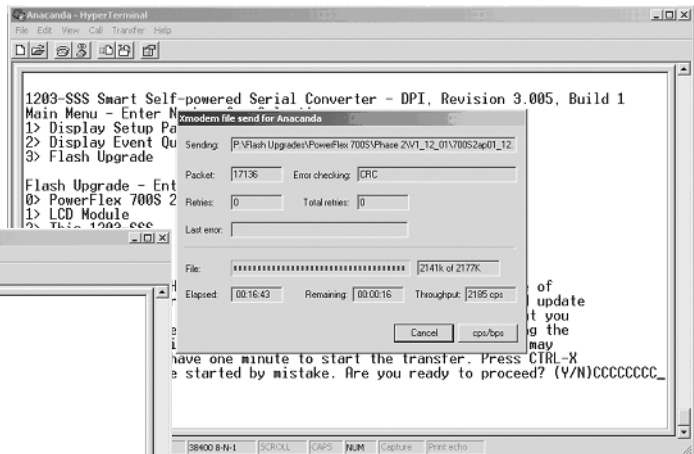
Anacanda - HyperTerminal
File Edit View Call Transfer Help

1203-SSS Smart Self-powered Serial Converter - DPI, Revision 3.005, Build 1
Main Menu - Enter N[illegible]
1> Display Setup Pa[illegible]
2> Display Event Qu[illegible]
3> Flash Upgrade

Flash Upgrade - Ent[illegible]
0> PowerFlex 700S 2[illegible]
1> LCD Module
2> This 1203-SSS

Xmodem file send for Anacanda

Sending: P:\Flash Upgrades\PowerFlex 700S\Phase 2\V1_12_01\700S2ap01_12.

Packet: 17136 Error checking: CRC

Retries: 0 Total retries: 0

Last error:

File: 2141k of 2177K

Elapsed: 00:16:43 Remaining: 00:00:16 Throughput: 2185 cps

Cancel cps/bps

of
update
t you
g the
may
have one minute to start the transfer. Press CTRL-X
e started by mistake. Are you ready to proceed? (Y/N)CCCCCCCC_

38400 8-N-1 SCROLL CAPS NUM Capture Print echo